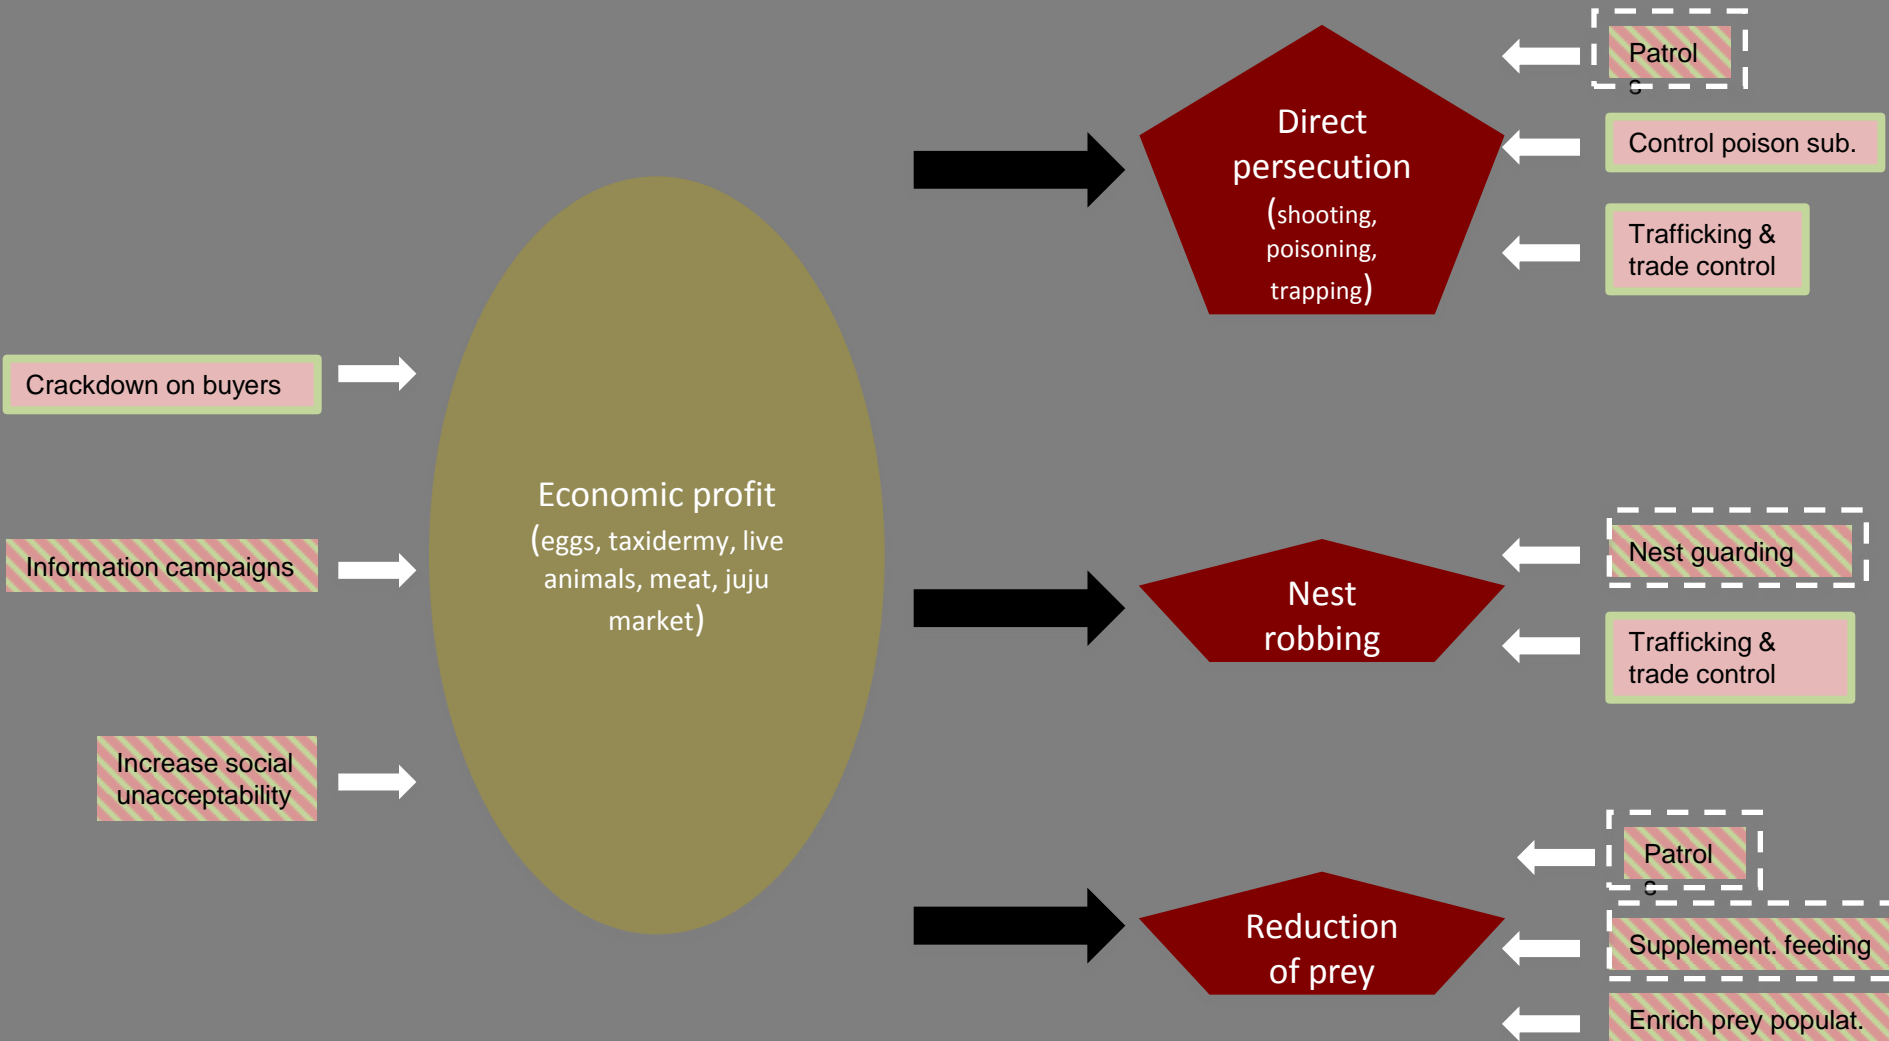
Crackdown on buyers

Information campaigns

Increase social unacceptability

Economic profit (eggs, taxidermy, live animals, meat, juju market)

Direct persecution (shooting, poisoning, trapping)

Patrol
c

Control poison sub.

Trafficking & trade control

Nest robbing

Nest guarding

Trafficking & trade control

Reduction of prey

Patrol
c

Supplement. feeding

Enrich prey populat.